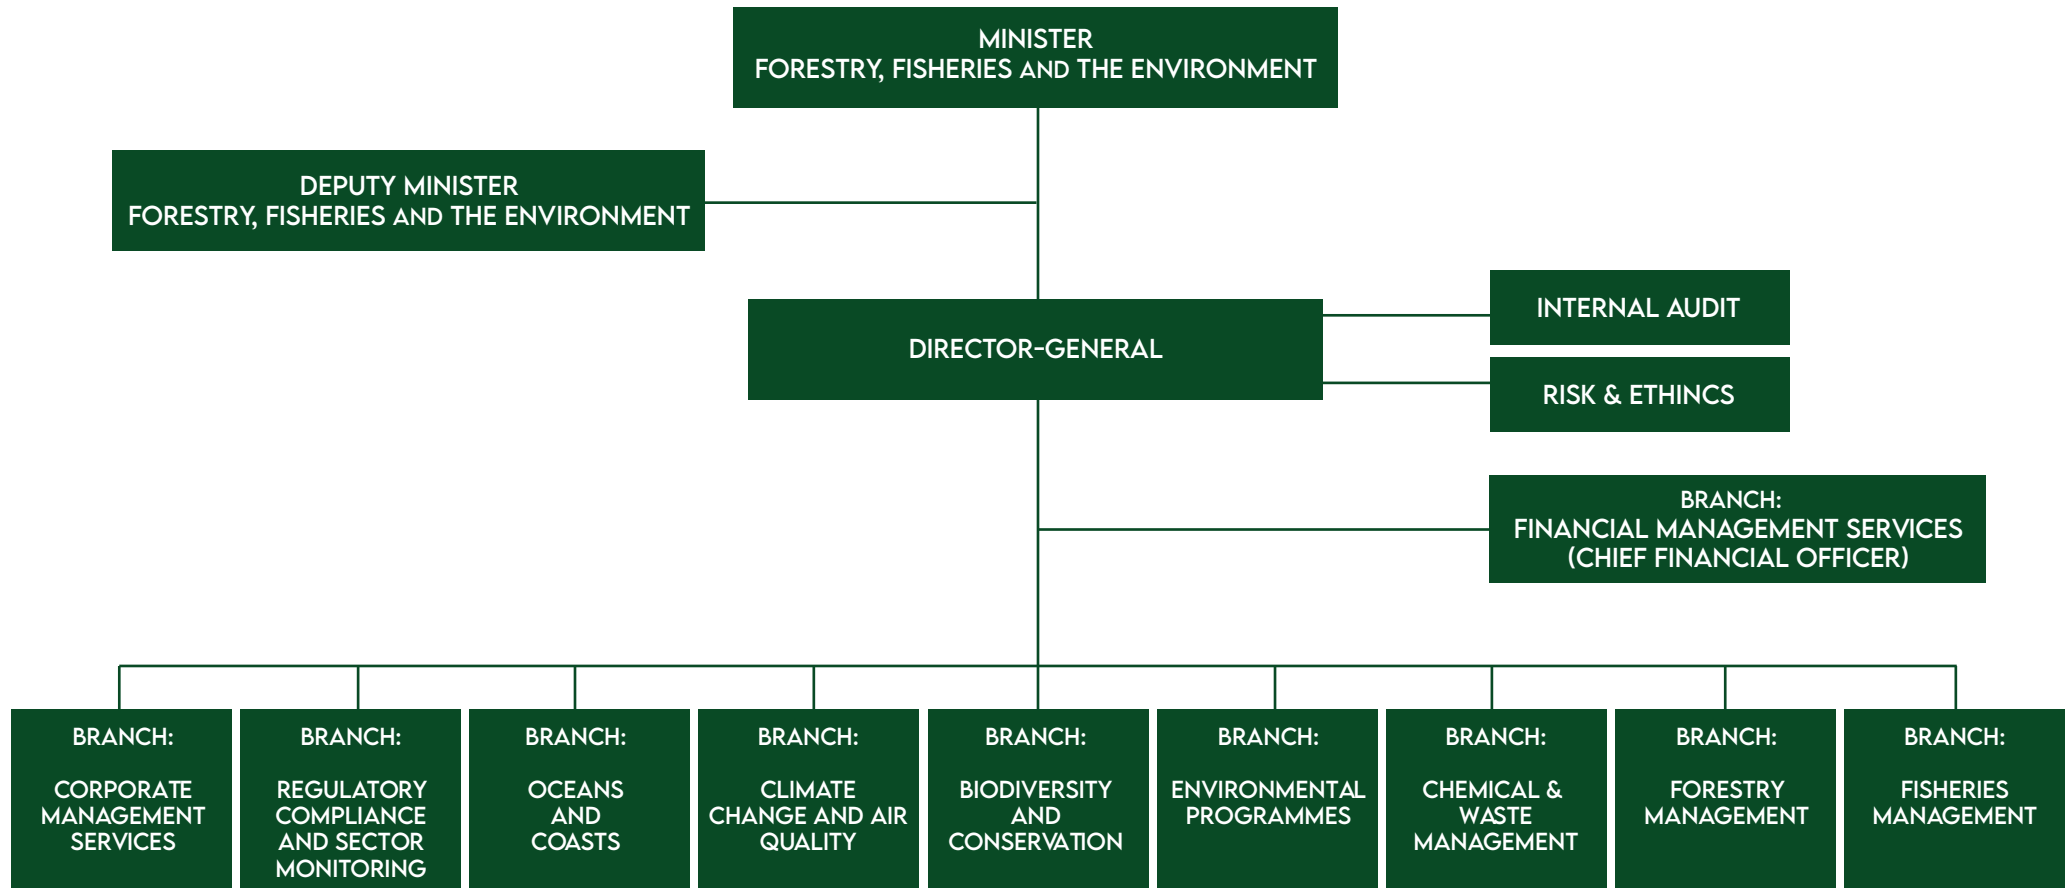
MINISTER
FORESTRY, FISHERIES AND THE ENVIRONMENT

DEPUTY MINISTER
FORESTRY, FISHERIES AND THE ENVIRONMENT

DIRECTOR-GENERAL

INTERNAL AUDIT

RISK & ETHINCS

BRANCH:
FINANCIAL MANAGEMENT SERVICES
(CHIEF FINANCIAL OFFICER)

BRANCH:
CORPORATE MANAGEMENT SERVICES

BRANCH:
REGULATORY COMPLIANCE AND SECTOR MONITORING

BRANCH:
OCEANS AND COASTS

BRANCH:
CLIMATE CHANGE AND AIR QUALITY

BRANCH:
BIODIVERSITY AND CONSERVATION

BRANCH:
ENVIRONMENTAL PROGRAMMES

BRANCH:
CHEMICAL & WASTE MANAGEMENT

BRANCH:
FORESTRY MANAGEMENT

BRANCH:
FISHERIES MANAGEMENT